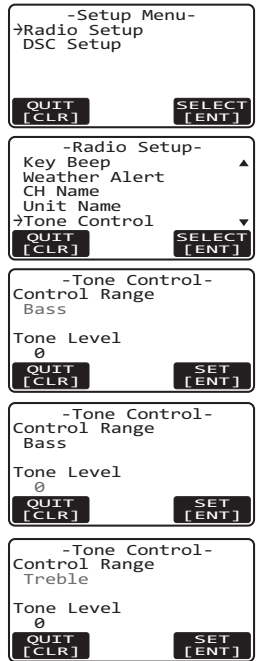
-Setup Menu-
→Radio Setup
DSC Setup

QUIT [CLR]
SELECT [ENT]

-Radio Setup-
Key Beep
Weather Alert
CH Name
Unit Name
→Tone Control

QUIT [CLR]
SELECT [ENT]

-Tone Control-
Control Range
Bass

Tone Level
0

QUIT [CLR]
SET [ENT]

-Tone Control-
Control Range
Bass

Tone Level
0

QUIT [CLR]
SET [ENT]

-Tone Control-
Control Range
Treble

Tone Level
0

QUIT [CLR]
SET [ENT]